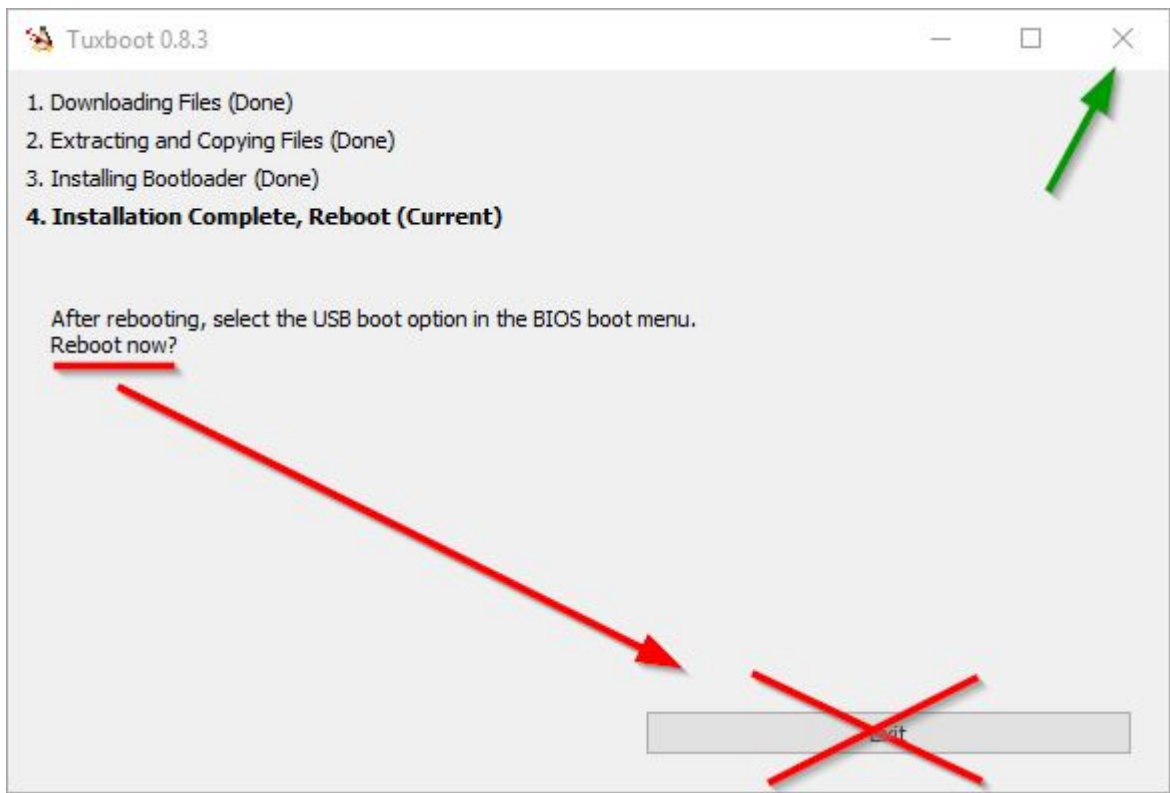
Tuxboot 0.8.3

1. Downloading Files (Done)
2. Extracting and Copying Files (Done)
3. Installing Bootloader (Done)
**4. Installation Complete, Reboot (Current)**

After rebooting, select the USB boot option in the BIOS boot menu.
Reboot now?

Exit